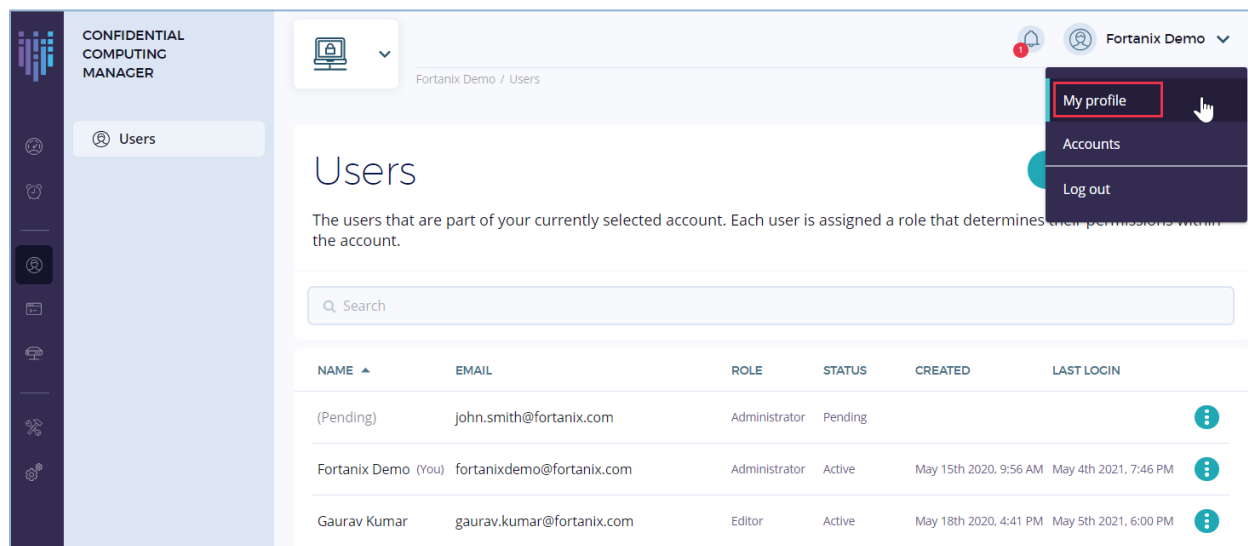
CONFIDENTIAL COMPUTING MANAGER

Users

Fortanix Demo / Users

1

Fortanix Demo

My profile

Accounts

Log out

Users

The users that are part of your currently selected account. Each user is assigned a role that determines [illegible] the account.

Search

| NAME | EMAIL | ROLE | STATUS | CREATED | LAST LOGIN |
|---|---|---|---|---|---|
| (Pending) | john.smith@fortanix.com | Administrator | Pending | | |
| Fortanix Demo (You) | fortanixdemo@fortanix.com | Administrator | Active | May 15th 2020, 9:56 AM | May 4th 2021, 7:46 PM |
| Gaurav Kumar | gaurav.kumar@fortanix.com | Editor | Active | May 18th 2020, 4:41 PM | May 5th 2021, 6:00 PM |